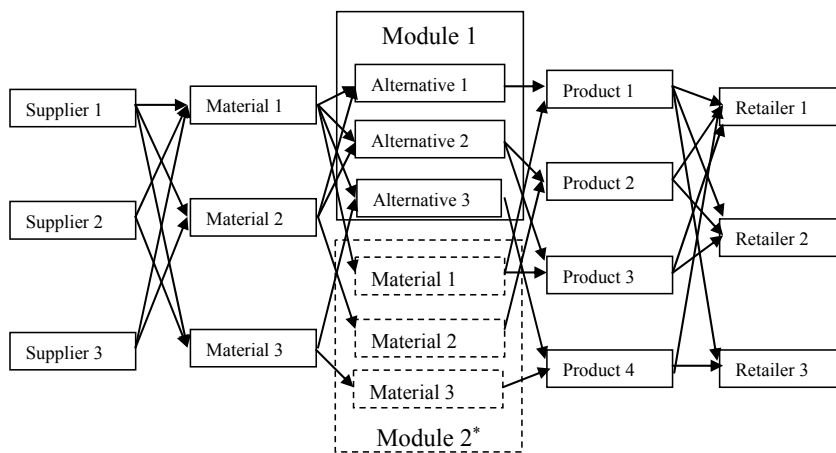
Module 1

Supplier 1

Supplier 2

Supplier 3

Material 1

Material 2

Material 3

Alternative 1

Alternative 2

Alternative 3

Material 1

Material 2

Material 3

Module 2$^*$

Product 1

Product 2

Product 3

Product 4

Retailer 1

Retailer 2

Retailer 3